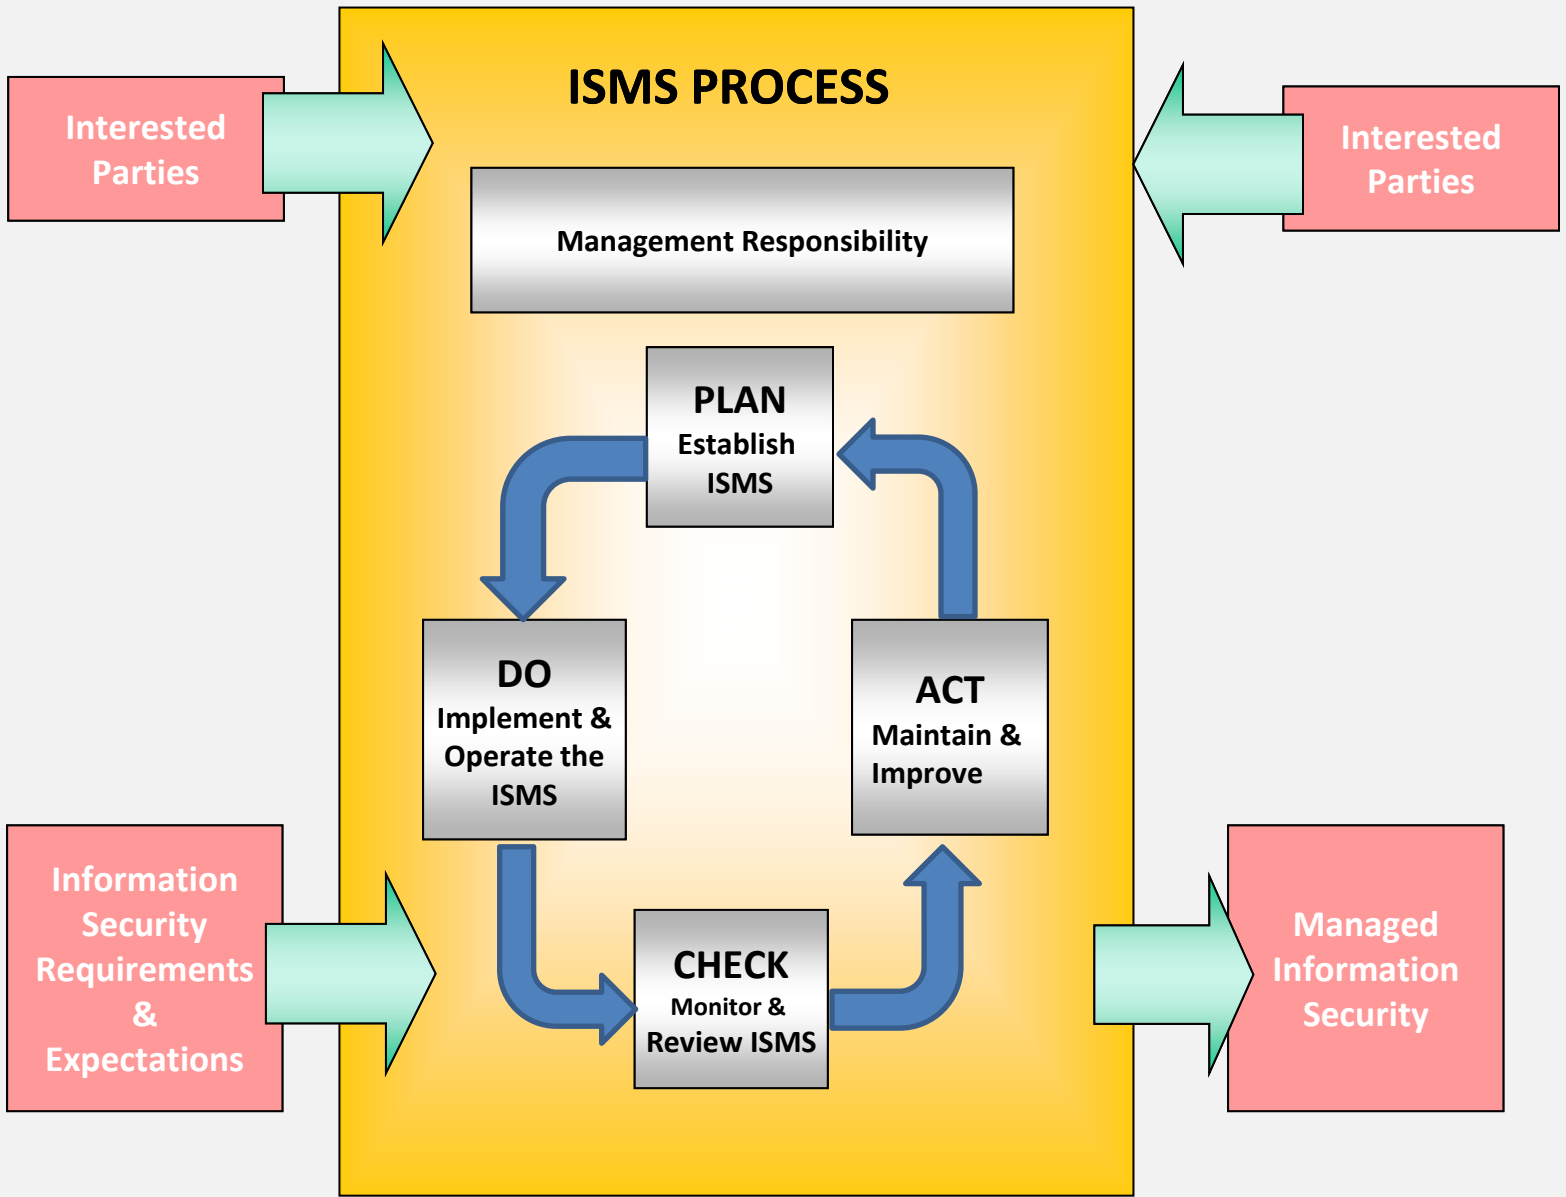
Interested Parties

ISMS PROCESS

Interested Parties

Management Responsibility

PLAN
Establish ISMS

DO
Implement & Operate the ISMS

ACT
Maintain & Improve

CHECK
Monitor & Review ISMS

Information Security Requirements & Expectations

Managed Information Security